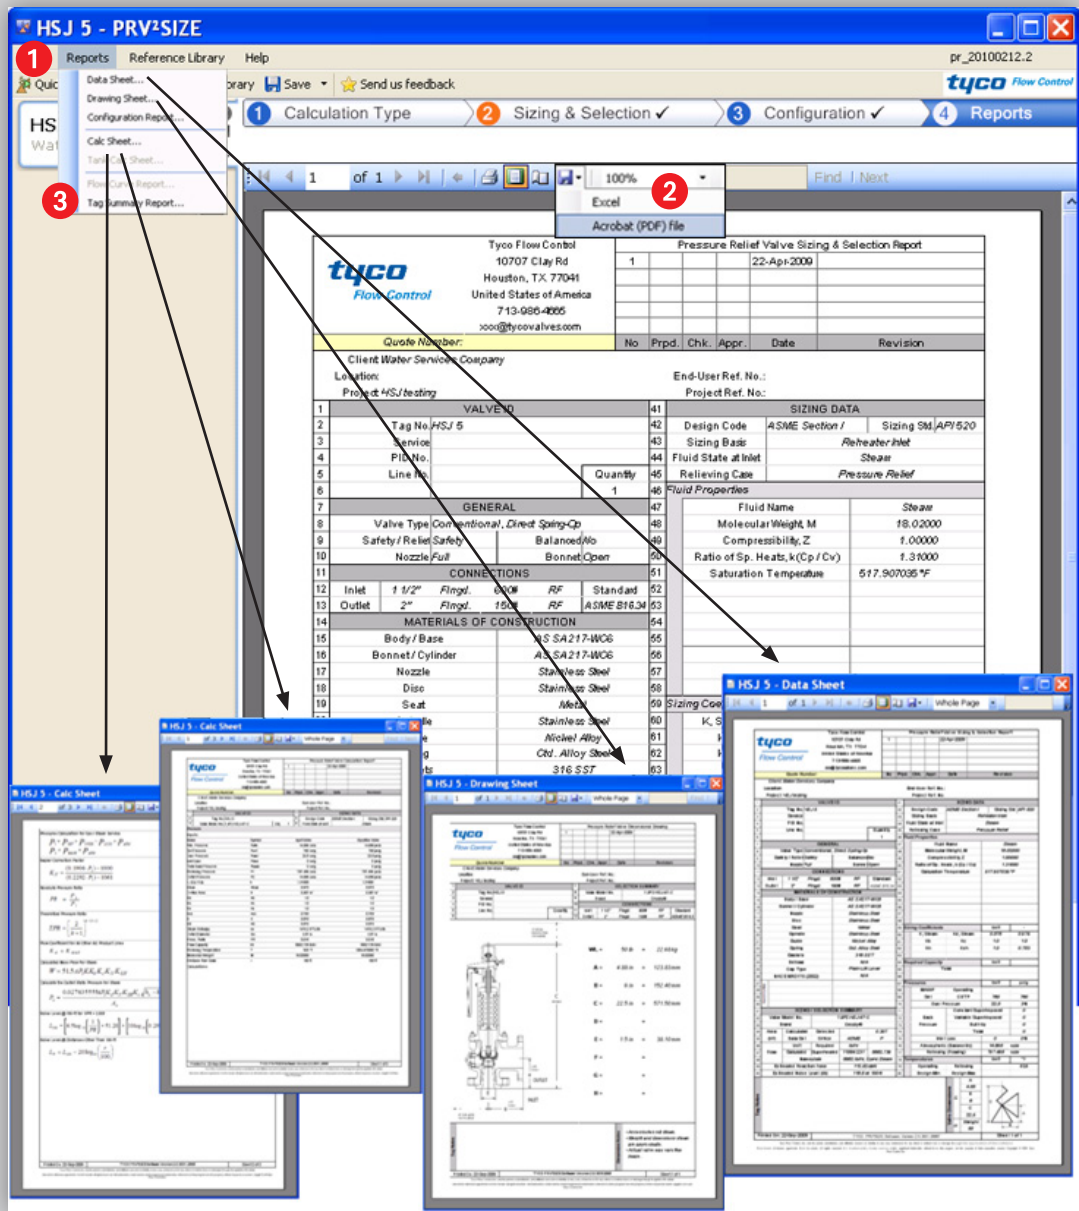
HSJ 5 - PRV²SIZE

1 Reports Reference Library Help pr_20100212.2

Quic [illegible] rary Save Send us feedback tyco Flow Control

Data Sheet...
Drawing Sheet...
Configuration Report...
Calc Sheet...
Tank Calc Sheet...
Flow Curve Report...
Tag Summary Report...

3

HS
Wat

1 Calculation Type 2 Sizing & Selection ✓ 3 Configuration ✓ 4 Reports

1 of 1 100% 2 Find | Next

Excel
Acrobat (PDF) file

tyco Flow Control

Tyco Flow Control
10707 Clay Rd
Houston, TX 77041
United States of America
713-986-4665
xxx@tycovalves.com

Pressure Relief Valve Sizing & Selection Report

| 1 | | | | 22-Apr-2009 | |
|---|---|---|---|---|---|
| No | Prpd. | Chk. | Appr. | Date | Revision |

Quote Number:
Client Water Services Company
Location:
Project HSJ testing
End-User Ref. No.:
Project Ref. No.:

| 1 | VALVE ID | | 41 | SIZING DATA | |
|---|---|---|---|---|---|
| 2 | Tag No. | HSJ 5 | 42 | Design Code | ASME Section I | Sizing Std. API 520 |
| 3 | Service | | 43 | Sizing Basis | Reheater Inlet |
| 4 | PID No. | | 44 | Fluid State at Inlet | Steam |
| 5 | Line No. | Quantity | 45 | Relieving Case | Pressure Relief |
| 6 | | 1 | 46 | Fluid Properties | |
| 7 | GENERAL | | 47 | Fluid Name | Steam |
| 8 | Valve Type | Conventional, Direct Spring-Op | 48 | Molecular Weight, M | 18.02000 |
| 9 | Safety / Relief | Safety | Balanced No | 49 | Compressibility, Z | 1.00000 |
| 10 | Nozzle | Full | Bonnet Open | 50 | Ratio of Sp. Heats, k(Cp/Cv) | 1.31000 |
| 11 | CONNECTIONS | | 51 | Saturation Temperature | 517.907035 °F |
| 12 | Inlet | 1 1/2" Flngd. 600# RF Standard | 52 | | |
| 13 | Outlet | 2" Flngd. 150# RF ASME B16.34 | 53 | | |
| 14 | MATERIALS OF CONSTRUCTION | | 54 | | |
| 15 | Body / Base | AS SA217-WC6 | 55 | | |
| 16 | Bonnet / Cylinder | AS SA217-WC6 | 56 | | |
| 17 | Nozzle | Stainless Steel | 57 | | |
| 18 | Disc | Stainless Steel | 58 | | |
| 19 | Seat | Metal | 59 | Sizing Coe | |
| | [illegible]le | Stainless Steel | 60 | K, S | |
| | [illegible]e | Nickel Alloy | 61 | | |
| | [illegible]g | Ctd. Alloy Steel | 62 | | |
| | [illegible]ts | 316 SST | 63 | | |

HSJ 5 - Data Sheet
HSJ 5 - Calc Sheet
HSJ 5 - Calc Sheet
HSJ 5 - Drawing Sheet
Whole Page